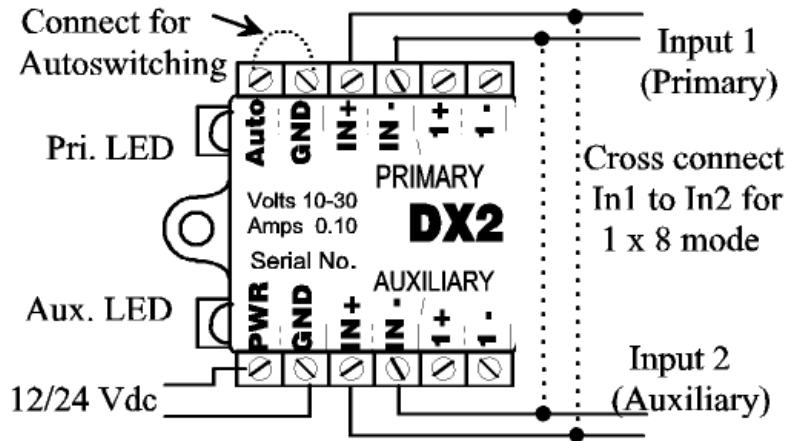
Connect for Autoswitching

Input 1 (Primary)

Auto GND IN+ IN- 1+ 1-

Pri. LED

PRIMARY

Cross connect In1 to In2 for 1 x 8 mode

Volts 10-30
Amps 0.10

DX2

Serial No.

AUXILIARY

Aux. LED

PWR GND IN+ IN- 1+ 1-

Input 2 (Auxiliary)

12/24 Vdc